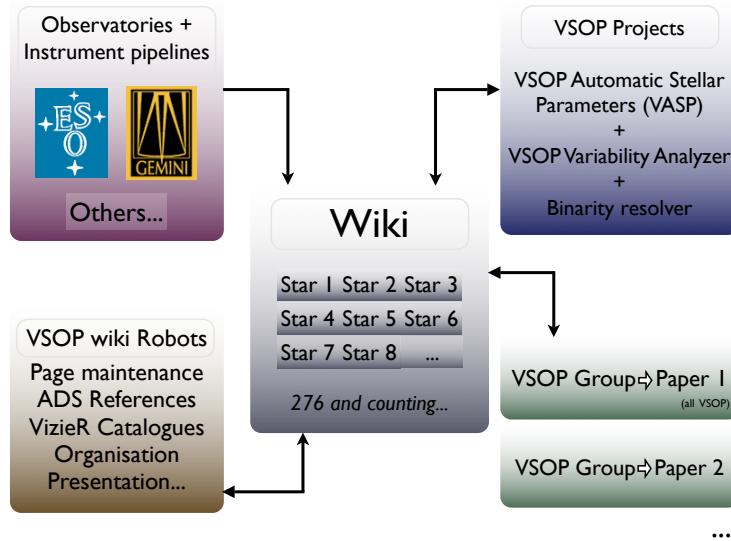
Observatories + Instrument pipelines

ESO

GEMINI

Others...

VSOP Projects

VSOP Automatic Stellar Parameters (VASP)
+
VSOP Variability Analyzer
+
Binarity resolver

Wiki

Star 1 Star 2 Star 3
Star 4 Star 5 Star 6
Star 7 Star 8 ...

276 and counting...

VSOP wiki Robots

Page maintenance
ADS References
VizieR Catalogues
Organisation
Presentation...

VSOP Group⇨Paper 1
(all VSOP)

VSOP Group⇨Paper 2

...